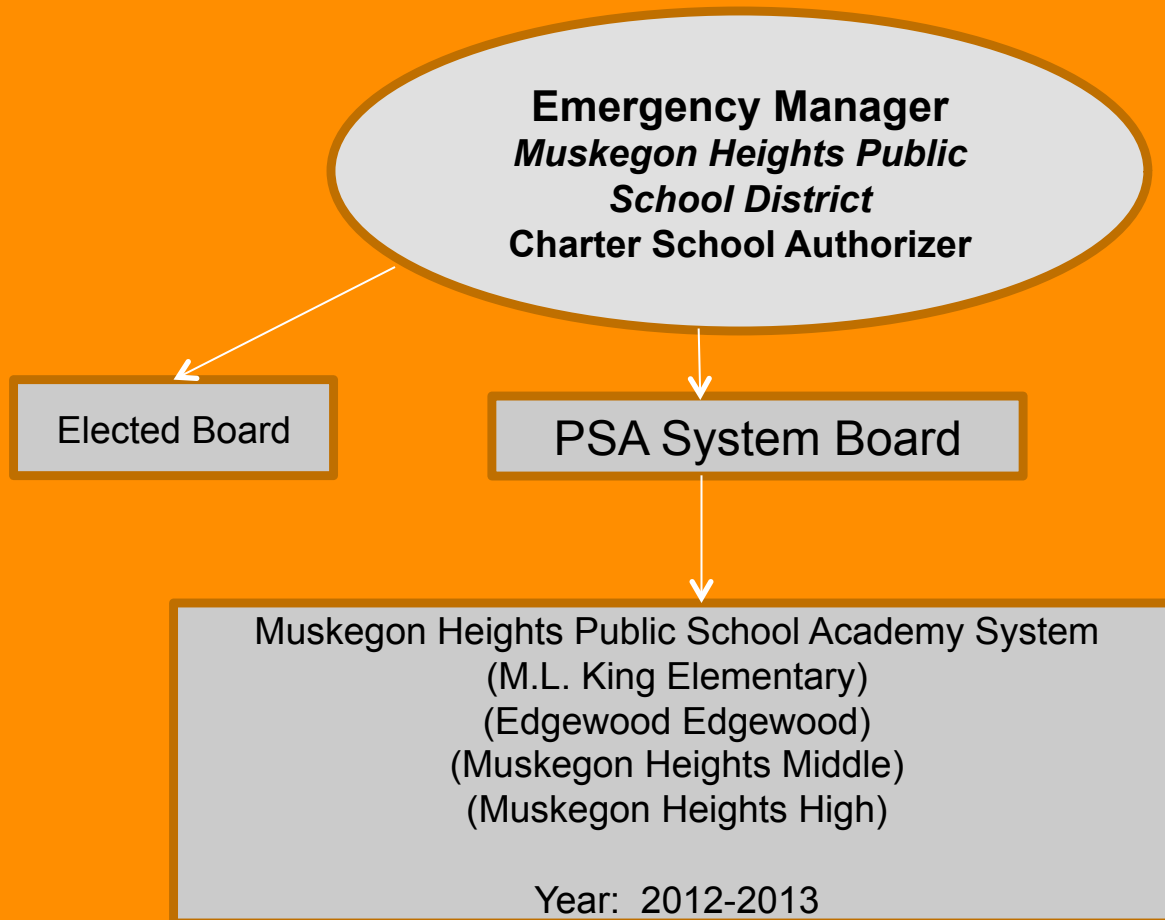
Emergency Manager
*Muskegon Heights Public School District*
Charter School Authorizer

Elected Board

PSA System Board

Muskegon Heights Public School Academy System
(M.L. King Elementary)
(Edgewood Edgewood)
(Muskegon Heights Middle)
(Muskegon Heights High)

Year: 2012-2013